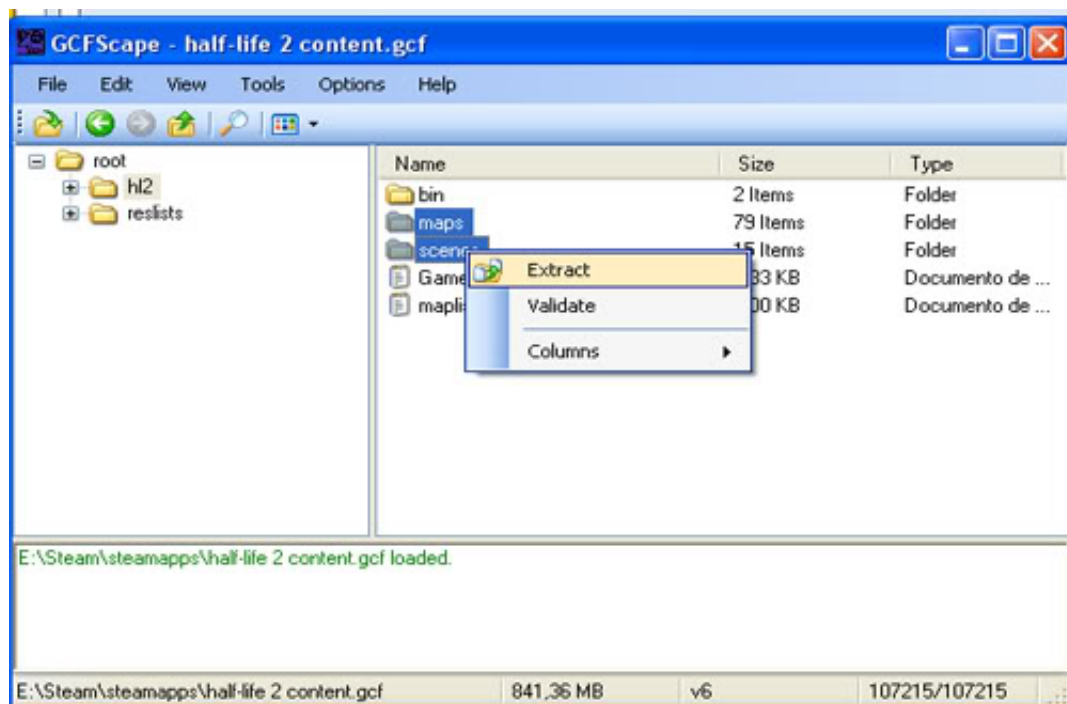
GCFScape - half-life 2 content.gcf

File Edit View Tools Options Help

root
hl2
reslists

| Name | Size | Type |
|---|---|---|
| bin | 2 Items | Folder |
| maps | 79 Items | Folder |
| scen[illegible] | 15 Items | Folder |
| Game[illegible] | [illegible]33 KB | Documento de ... |
| mapli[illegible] | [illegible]00 KB | Documento de ... |

Extract
Validate
Columns

E:\Steam\steamapps\half-life 2 content.gcf loaded.

E:\Steam\steamapps\half-life 2 content.gcf 841,36 MB v6 107215/107215